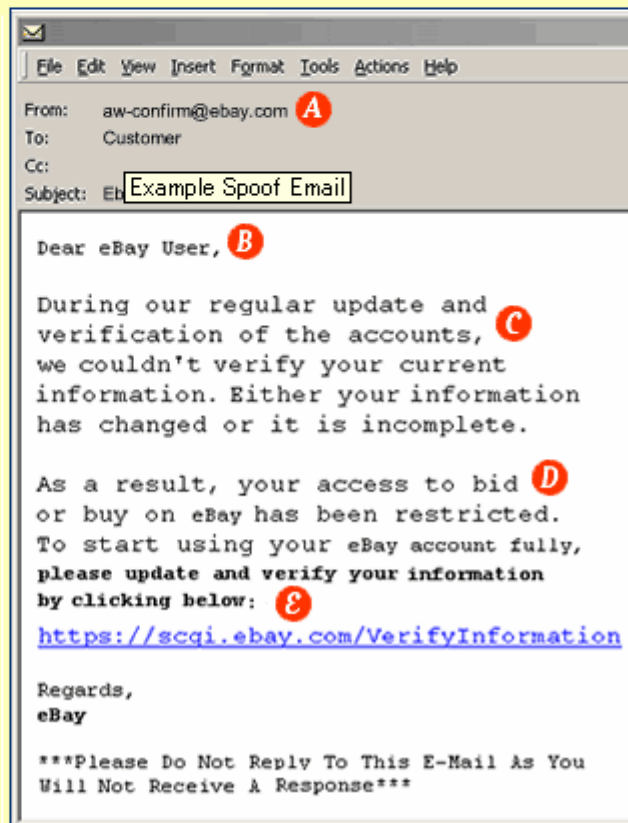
File Edit View Insert Format Tools Actions Help

From: aw-confirm@ebay.com A

To: Customer

Cc:

Subject: Eb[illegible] Example Spoof Email

Dear eBay User, B

During our regular update and verification of the accounts, C we couldn't verify your current information. Either your information has changed or it is incomplete.

As a result, your access to bid D or buy on eBay has been restricted. To start using your eBay account fully, **please update and verify your information by clicking below:** E

https://scgi.ebay.com/VerifyInformation

Regards,
**eBay**

***Please Do Not Reply To This E-Mail As You Will Not Receive A Response***